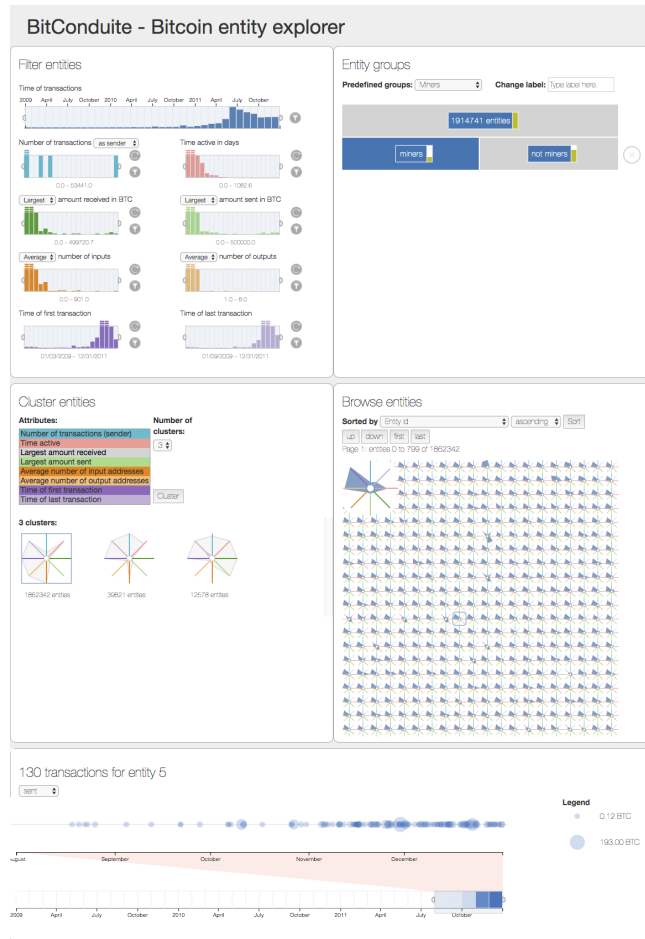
BitConduite - Bitcoin entity explorer

Filter entities

Time of transactions

2009 April July October 2010 April July October 2011 April July October

Number of transactions as sender

0.0 - 53441.0

Time active in days

0.0 - 1062.6

Largest amount received in BTC

0.0 - 499720.7

Largest amount sent in BTC

0.0 - 500000.0

Average number of inputs

0.0 - 901.0

Average number of outputs

1.0 - 8.0

Time of first transaction

01/03/2009 - 12/31/2011

Time of last transaction

01/09/2009 - 12/31/2011

Entity groups

Predefined groups: Miners Change label: Type label here.

1914741 entities

miners

not miners

Cluster entities

Attributes:

Number of transactions (sender)
Time active
Largest amount received
Largest amount sent
Average number of input addresses
Average number of output addresses
Time of first transaction
Time of last transaction

Number of clusters: 3

Cluster

3 clusters:

1862342 entities 39621 entities 12578 entities

Browse entities

Sorted by Entity id ascending Sort

up down first last

Page 1: entities 0 to 799 of 1862342

130 transactions for entity 5

sent

Legend

0.12 BTC

193.00 BTC

ugust September October November December

2009 April July October 2010 April July October 2011 April July October